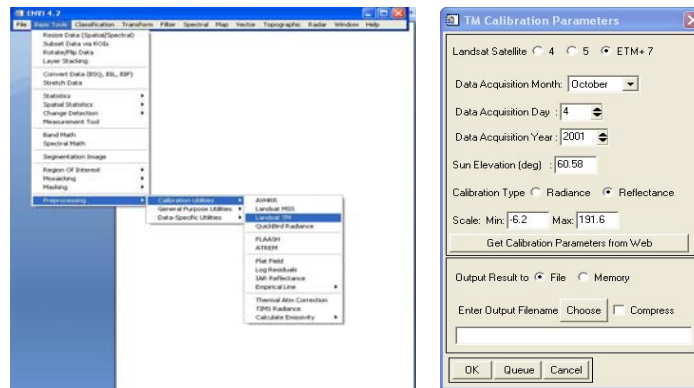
ENVI 4.2

File Basic Tools Classification Transform Filter Spectral Map Vector Topographic Radar Window Help

Resize Data (Spatial/Spectral)
Subset Data via ROIs
Rotate/Flip Data
Layer Stacking

Convert Data (BSQ, BIL, BIP)
Stretch Data

Statistics
Spatial Statistics
Change Detection
Measurement Tool

Band Math
Spectral Math

Segmentation Image

Region Of Interest
Mosaicking
Masking

Preprocessing

Calibration Utilities
General Purpose Utilities
Data-Specific Utilities

AVHRR
Landsat MSS
Landsat TM
QuickBird Radiance

FLAASH
ATREM

Flat Field
Log Residuals
IAR Reflectance
Empirical Line

Thermal Atm Correction
TIMS Radiance
Calculate Emissivity

TM Calibration Parameters

Landsat Satellite 4 5 ETM+7

Data Acquisition Month: October

Data Acquisition Day : 4

Data Acquisition Year : 2001

Sun Elevation (deg) : 60.58

Calibration Type Radiance Reflectance

Scale: Min: -6.2 Max: 191.6

Get Calibration Parameters from Web

Output Result to File Memory

Enter Output Filename Choose Compress

OK Queue Cancel